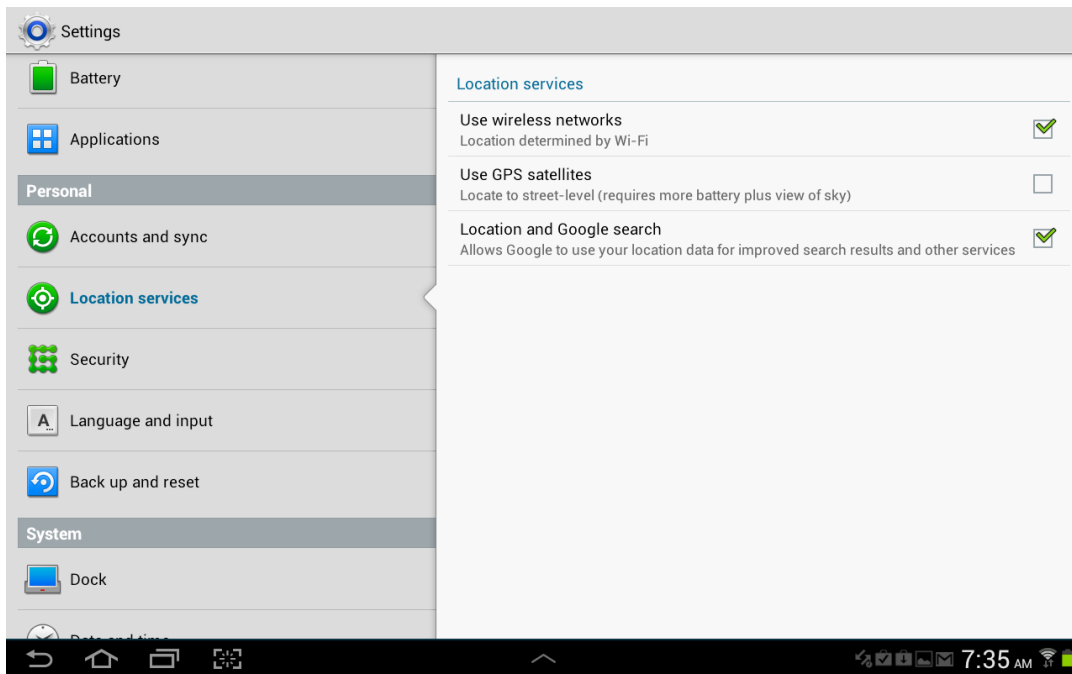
Settings

Battery

Applications

Personal

Accounts and sync

Location services

Security

Language and input

Back up and reset

System

Dock

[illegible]

Location services

Use wireless networks
Location determined by Wi-Fi

Use GPS satellites
Locate to street-level (requires more battery plus view of sky)

Location and Google search
Allows Google to use your location data for improved search results and other services

7:35 AM